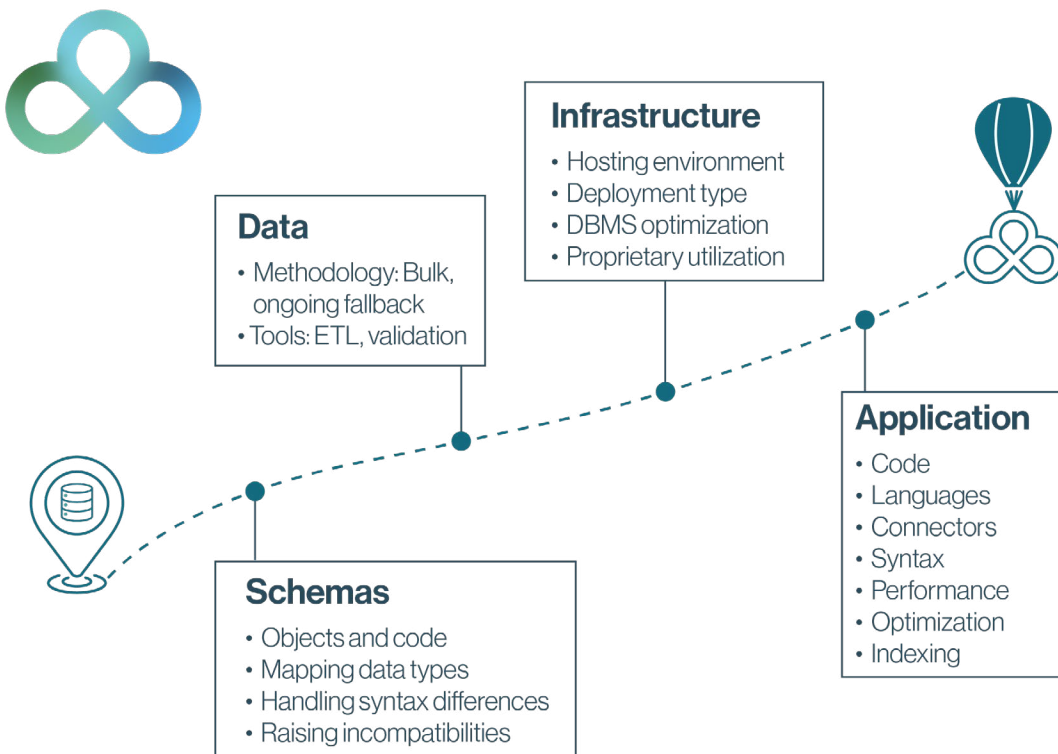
Infrastructure
• Hosting environment
• Deployment type
• DBMS optimization
• Proprietary utilization

Data
• Methodology: Bulk, ongoing fallback
• Tools: ETL, validation

Application
• Code
• Languages
• Connectors
• Syntax
• Performance
• Optimization
• Indexing

Schemas
• Objects and code
• Mapping data types
• Handling syntax differences
• Raising incompatibilities